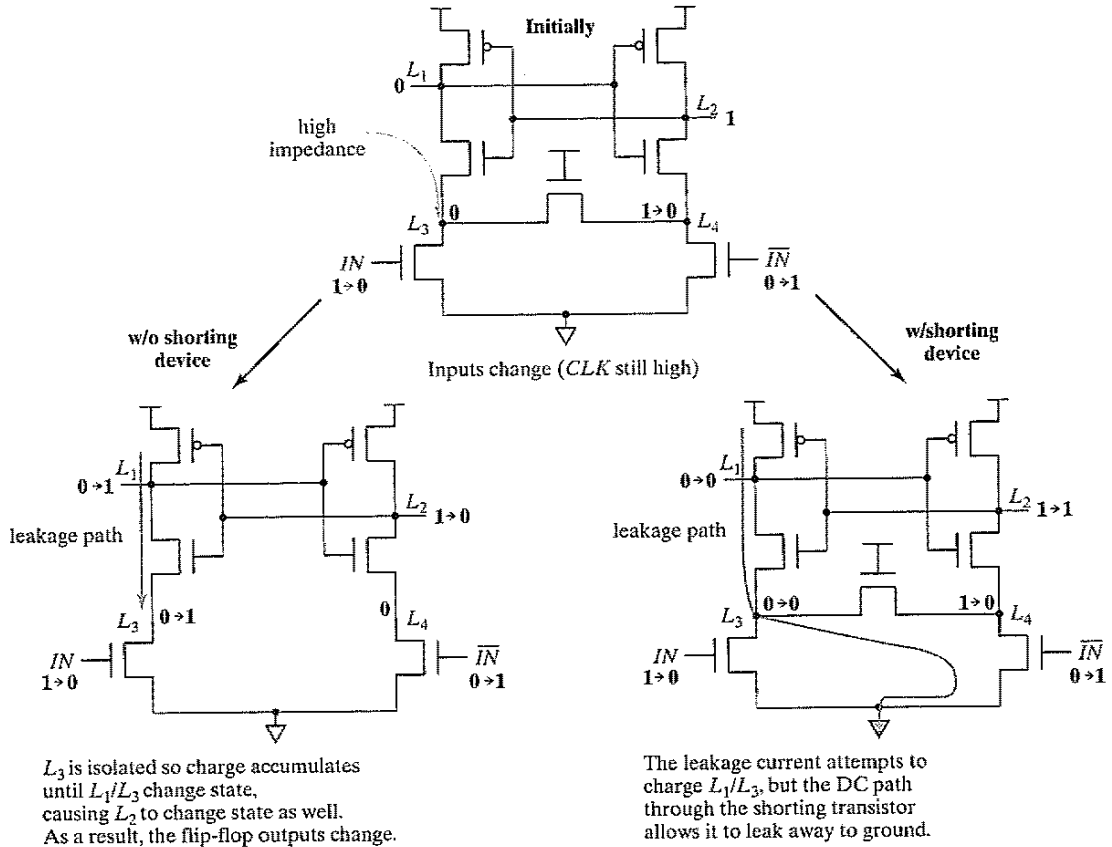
Initially

$L_1$
0

$L_2$ 1

high impedance

$L_3$ 0

1→0 $L_4$

$IN$
1→0

$\overline{IN}$
0→1

w/o shorting device

Inputs change ($CLK$ still high)

w/shorting device

$L_1$
0→1

$L_2$ 1→0

leakage path

$L_3$ 0→1

0 $L_4$

$IN$
1→0

$\overline{IN}$
0→1

$L_3$ is isolated so charge accumulates until $L_1/L_3$ change state, causing $L_2$ to change state as well. As a result, the flip-flop outputs change.

$L_1$
0→0

$L_2$ 1→1

leakage path

$L_3$ 0→0

1→0 $L_4$

$IN$
1→0

$\overline{IN}$
0→1

The leakage current attempts to charge $L_1/L_3$, but the DC path through the shorting transistor allows it to leak away to ground.